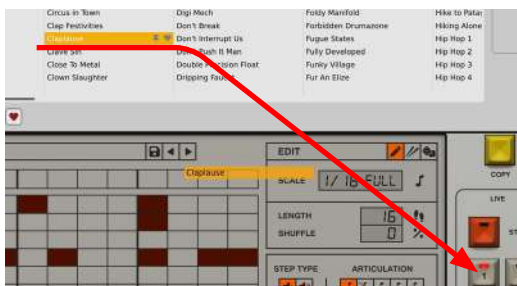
Circus in Town
Clap Festivities
Claplause
Clave Sin
Close To Metal
Clown Slaughter

Digi Mech
Don't Break
Don't Interrupt Us
Don't Push It Man
Double Precision Float
Dripping Fauce

Foldy Manifold
Forbidden Drumazone
Fugue States
Fully Developed
Funky Village
Fur An Elize

Hike to Patar
Hiking Alone
Hip Hop 1
Hip Hop 2
Hip Hop 3
Hip Hop 4

Claplause

EDIT
SCALE 1/16 FULL
LENGTH 16
SHUFFLE 0
STEP TYPE
ARTICULATION

COPY
LIVE